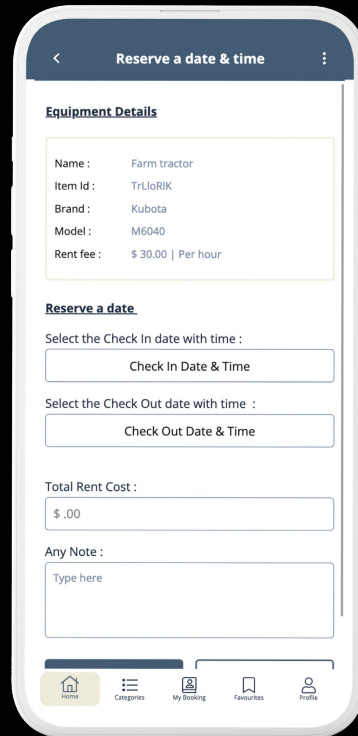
Reserve a date & time

Equipment Details

Name : Farm tractor
Item Id : TrLloRIK
Brand : Kubota
Model : M6040
Rent fee : $ 30.00 | Per hour

Reserve a date

Select the Check In date with time :

Check In Date & Time

Select the Check Out date with time :

Check Out Date & Time

Total Rent Cost :

$ .00

Any Note :

Type here

Home Categories My Booking Favourites Profile